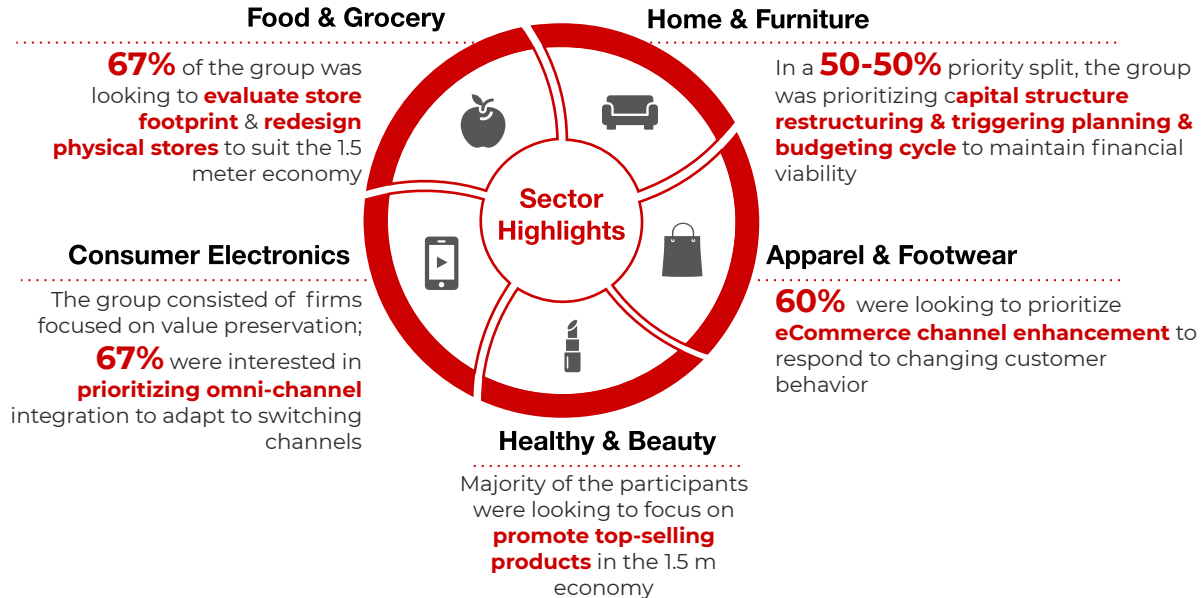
Food & Grocery

67% of the group was looking to evaluate store footprint & redesign physical stores to suit the 1.5 meter economy

Home & Furniture

In a 50-50% priority split, the group was prioritizing capital structure restructuring & triggering planning & budgeting cycle to maintain financial viability

Sector Highlights

Consumer Electronics

The group consisted of firms focused on value preservation; 67% were interested in prioritizing omni-channel integration to adapt to switching channels

Apparel & Footwear

60% were looking to prioritize eCommerce channel enhancement to respond to changing customer behavior

Healthy & Beauty

Majority of the participants were looking to focus on promote top-selling products in the 1.5 m economy